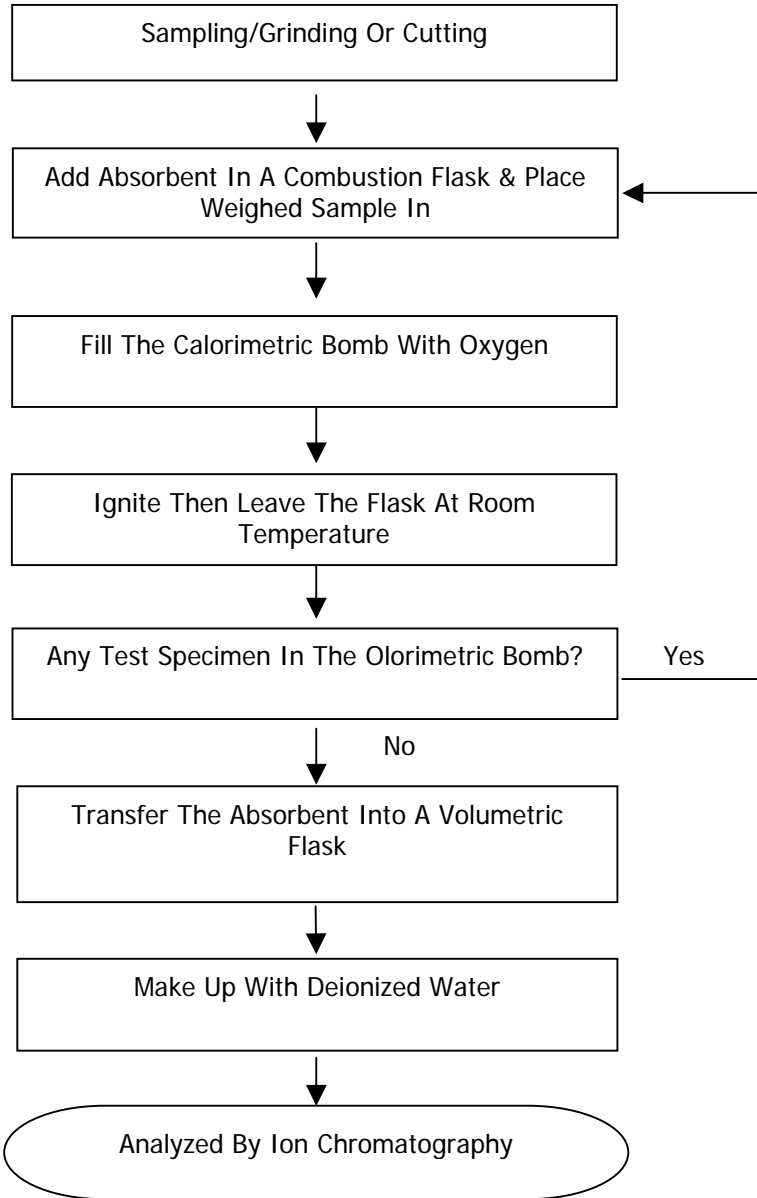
Sampling/Grinding Or Cutting

Add Absorbent In A Combustion Flask & Place Weighed Sample In

Fill The Calorimetric Bomb With Oxygen

Ignite Then Leave The Flask At Room Temperature

Any Test Specimen In The Olorimetric Bomb?

Yes

No

Transfer The Absorbent Into A Volumetric Flask

Make Up With Deionized Water

Analyzed By Ion Chromatography